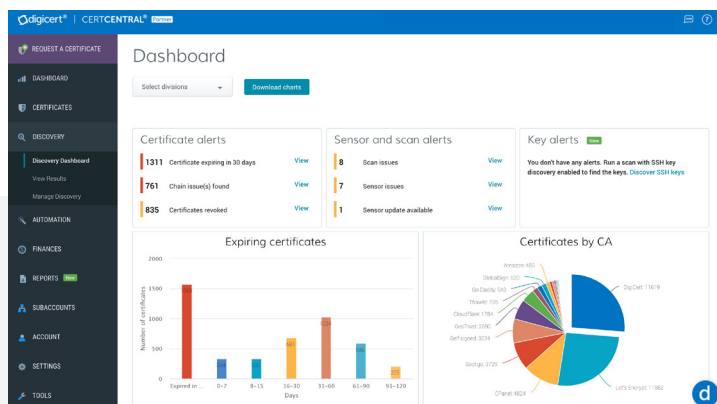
digicert | CERTCENTRAL Partner

REQUEST A CERTIFICATE
DASHBOARD
CERTIFICATES
DISCOVERY
Discovery Dashboard
View Results
Manage Discovery
AUTOMATION
FINANCES
REPORTS New
SUBACCOUNTS
ACCOUNT
SETTINGS
TOOLS

Dashboard

Select divisions

Download charts

Certificate alerts

1311 Certificate expiring in 30 days View
761 Chain issue(s) found View
835 Certificates revoked View

Sensor and scan alerts

8 Scan issues View
7 Sensor issues View
1 Sensor update available View

Key alerts New

You don't have any alerts. Run a scan with SSH key discovery enabled to find the keys. Discover SSH keys

Expiring certificates

2000
1500
1000
500
0

Number of certificates

Expired in ... 0-7 8-15 16-30 31-60 61-90 91-120

Days

Certificates by CA

Amazon 480
GlobalSign 520
GoDaddy 543
Thawte 735
CloudFlare 1784
GeoTrust 2280
Self-signed 3234
Sectigo 3725
CPanel 4824
Let's Encrypt 11862
DigiCert 11619